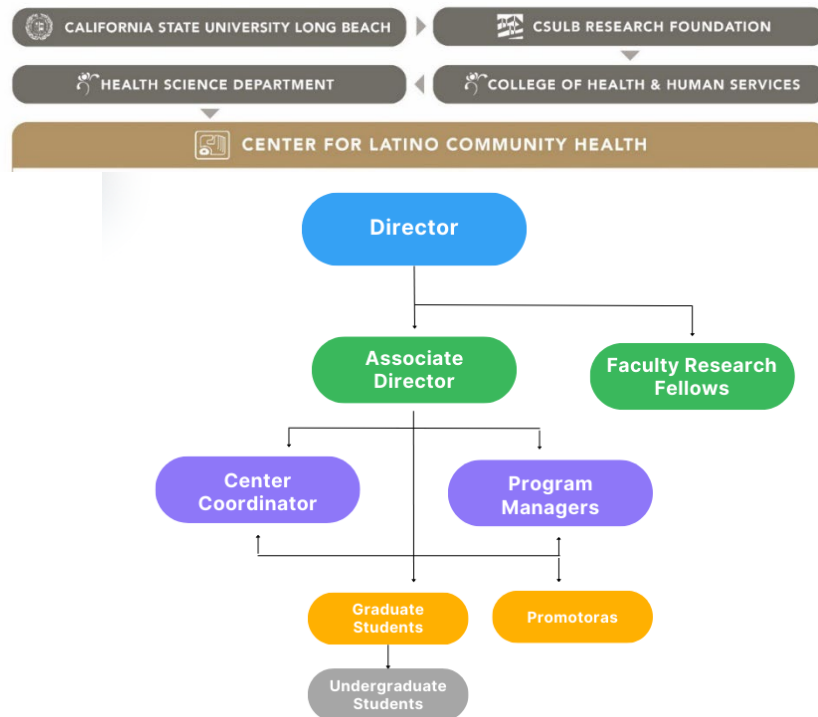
CALIFORNIA STATE UNIVERSITY LONG BEACH
CSULB RESEARCH FOUNDATION
HEALTH SCIENCE DEPARTMENT
COLLEGE OF HEALTH & HUMAN SERVICES
CENTER FOR LATINO COMMUNITY HEALTH

Director

Associate Director

Faculty Research Fellows

Center Coordinator

Program Managers

Graduate Students

Promotoras

Undergraduate Students